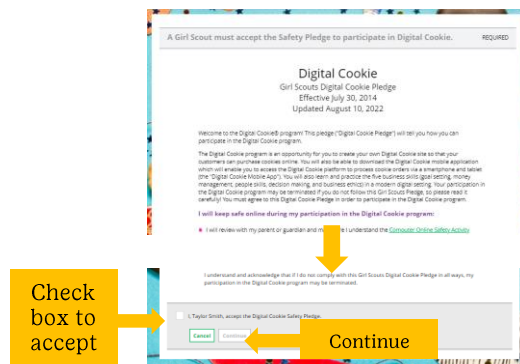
A Girl Scout must accept the Safety Pledge to participate in Digital Cookie.

REQUIRED

Digital Cookie
Girl Scouts Digital Cookie Pledge
Effective July 30, 2014
Updated August 10, 2022

Welcome to the Digital Cookie® program! This pledge ("Digital Cookie Pledge") will tell you how you can participate in the Digital Cookie program.

The Digital Cookie program is an opportunity for you to create your own Digital Cookie site so that your customers can purchase cookies online. You will also be able to download the Digital Cookie mobile application which will enable you to access the Digital Cookie platform to process cookie orders via a smartphone and tablet (the "Digital Cookie Mobile App"). You will also learn and practice the five business skills (goal setting, money management, people skills, decision making, and business ethics) in a modern digital setting. Your participation in the Digital Cookie program may be terminated if you do not follow this Girl Scouts Pledge, so please read it carefully! You must agree to this Digital Cookie Pledge in order to participate in the Digital Cookie program.

I will keep safe online during my participation in the Digital Cookie program:

I will review with my parent or guardian and make sure I understand the Computer Online Safety Activity

I understand and acknowledge that if I do not comply with this Girl Scouts Digital Cookie Pledge in all ways, my participation in the Digital Cookie program may be terminated.

I, Taylor Smith, accept the Digital Cookie Safety Pledge.

Cancel
Continue

Check box to accept

Continue